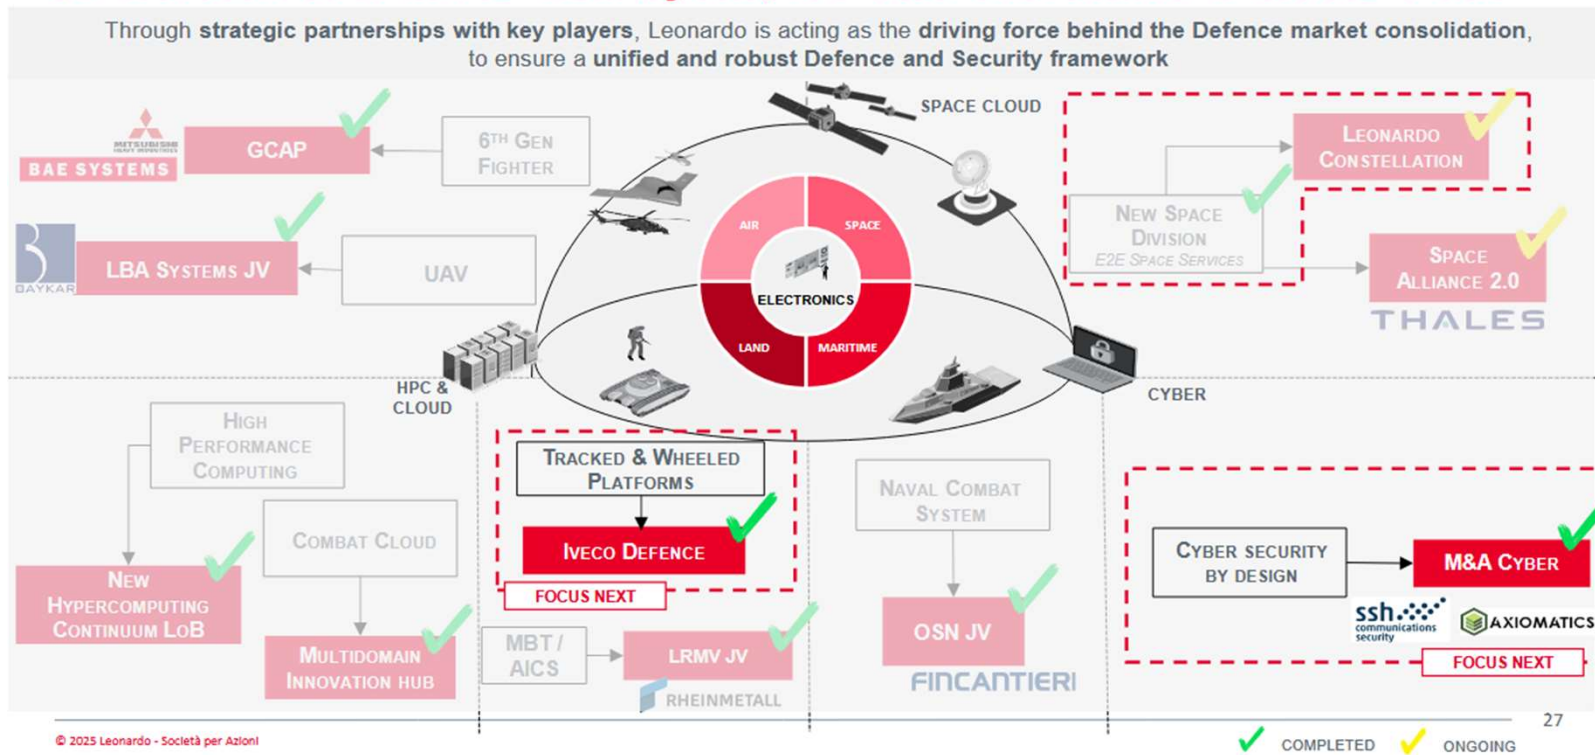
Through strategic partnerships with key players, Leonardo is acting as the driving force behind the Defence market consolidation, to ensure a unified and robust Defence and Security framework

MITSUBISHI HEAVY INDUSTRIES
BAE SYSTEMS
GCAP
6TH GEN FIGHTER

BAYKAR
LBA SYSTEMS JV
UAV

SPACE CLOUD

AIR
SPACE
ELECTRONICS
LAND
MARITIME

LEONARDO CONSTELLATION
NEW SPACE DIVISION
E2E SPACE SERVICES
SPACE ALLIANCE 2.0
THALES

HPC & CLOUD
CYBER

HIGH PERFORMANCE COMPUTING
COMBAT CLOUD
NEW HYPERCOMPUTING CONTINUUM LOB
MULTIDOMAIN INNOVATION HUB

TRACKED & WHEELED PLATFORMS
IVECO DEFENCE
FOCUS NEXT
MBT / AICS
LRMV JV
RHEINMETALL

NAVAL COMBAT SYSTEM
OSN JV
FINCANTIERI

CYBER SECURITY BY DESIGN
M&A CYBER
ssh communications security
AXIOMATICS
FOCUS NEXT

27
© 2025 Leonardo - Società per Azioni
COMPLETED
ONGOING